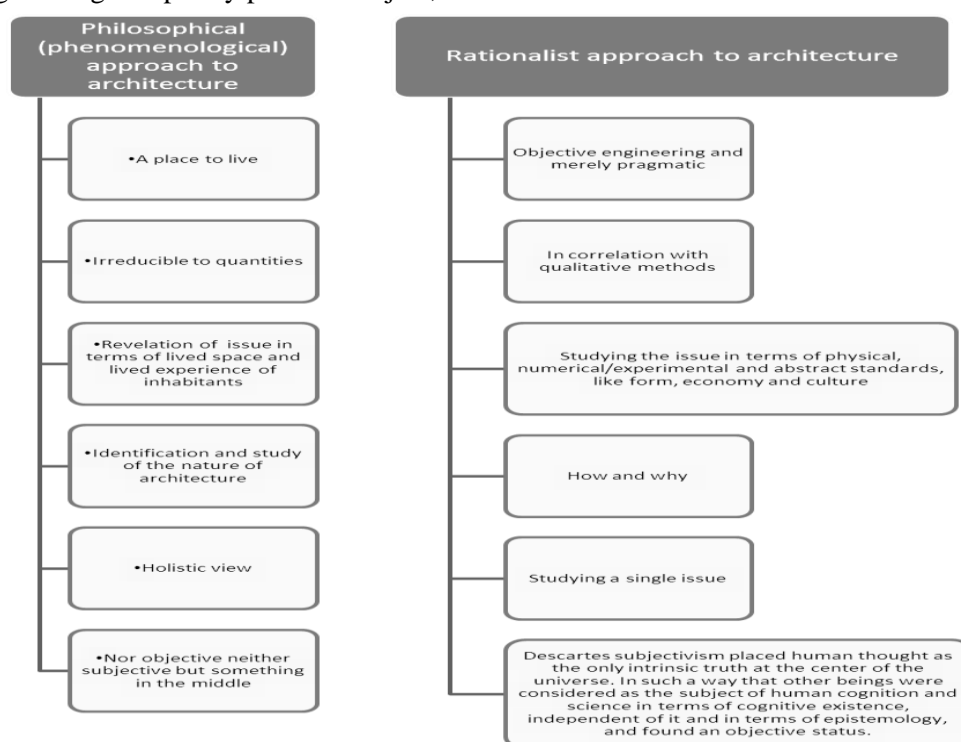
Philosophical (phenomenological) approach to architecture

•A place to live

•Irreducible to quantities

•Revelation of issue in terms of lived space and lived experience of inhabitants

•Identification and study of the nature of architecture

•Holistic view

•Nor objective neither subjective but something in the middle

Rationalist approach to architecture

Objective engineering and merely pragmatic

In correlation with qualitative methods

Studying the issue in terms of physical, numerical/experimental and abstract standards, like form, economy and culture

How and why

Studying a single issue

Descartes subjectivism placed human thought as the only intrinsic truth at the center of the universe. In such a way that other beings were considered as the subject of human cognition and science in terms of cognitive existence, independent of it and in terms of epistemology, and found an objective status.